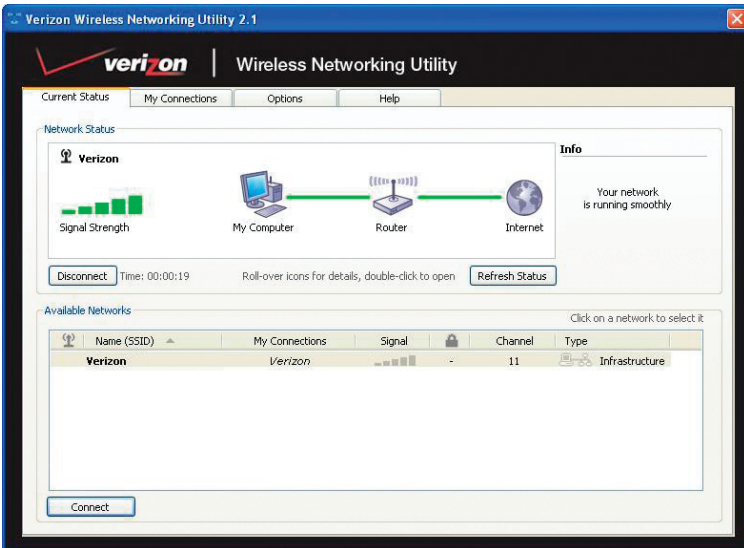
Verizon Wireless Networking Utility 2.1

verizon | Wireless Networking Utility

Current Status | My Connections | Options | Help

Network Status

Verizon

Signal Strength

My Computer

Router

Internet

Info

Your network is running smoothly

Disconnect Time: 00:00:19 Roll-over icons for details, double-click to open Refresh Status

Available Networks

Click on a network to select it

| | Name (SSID) | My Connections | Signal | | Channel | Type |
|---|---|---|---|---|---|---|
| | Verizon | Verizon | | - | 11 | Infrastructure |

Connect